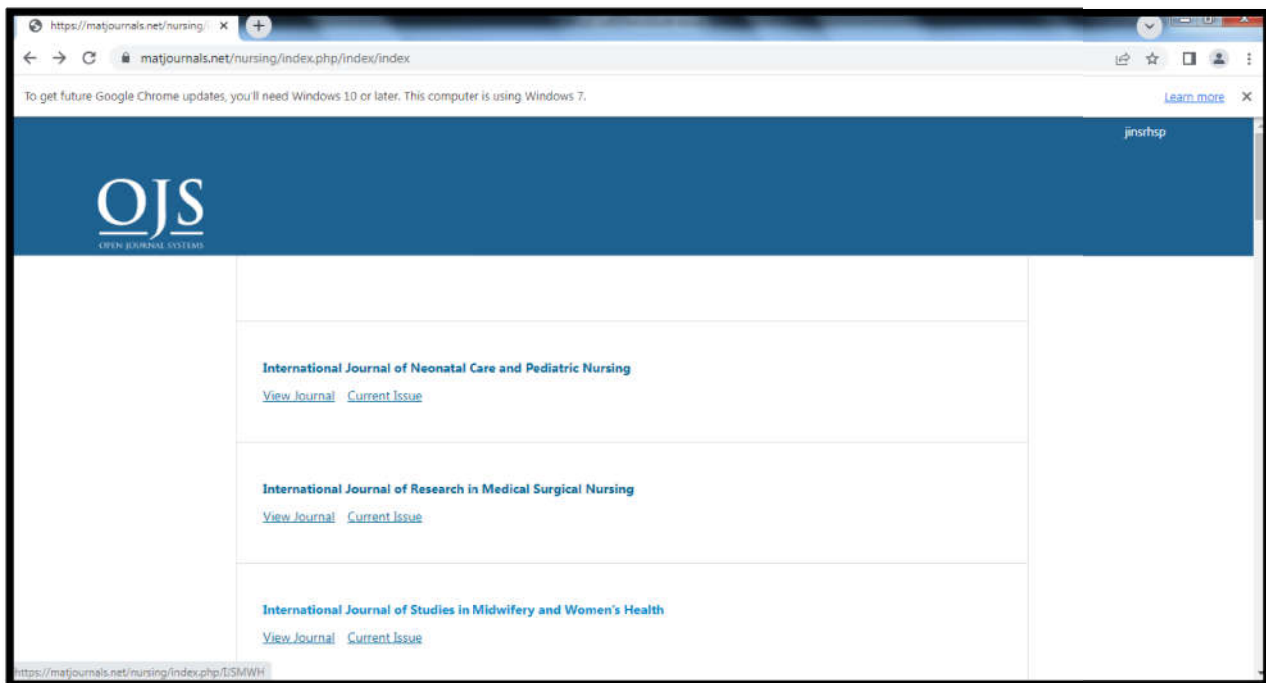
https://matjournals.net/nursing/

matjournals.net/nursing/index.php/index/index

To get future Google Chrome updates, you'll need Windows 10 or later. This computer is using Windows 7.

Learn more

jinsrhsp

OJS
OPEN JOURNAL SYSTEMS

International Journal of Neonatal Care and Pediatric Nursing

View Journal Current Issue

International Journal of Research in Medical Surgical Nursing

View Journal Current Issue

International Journal of Studies in Midwifery and Women's Health

View Journal Current Issue

https://matjournals.net/nursing/index.php/ISMWH